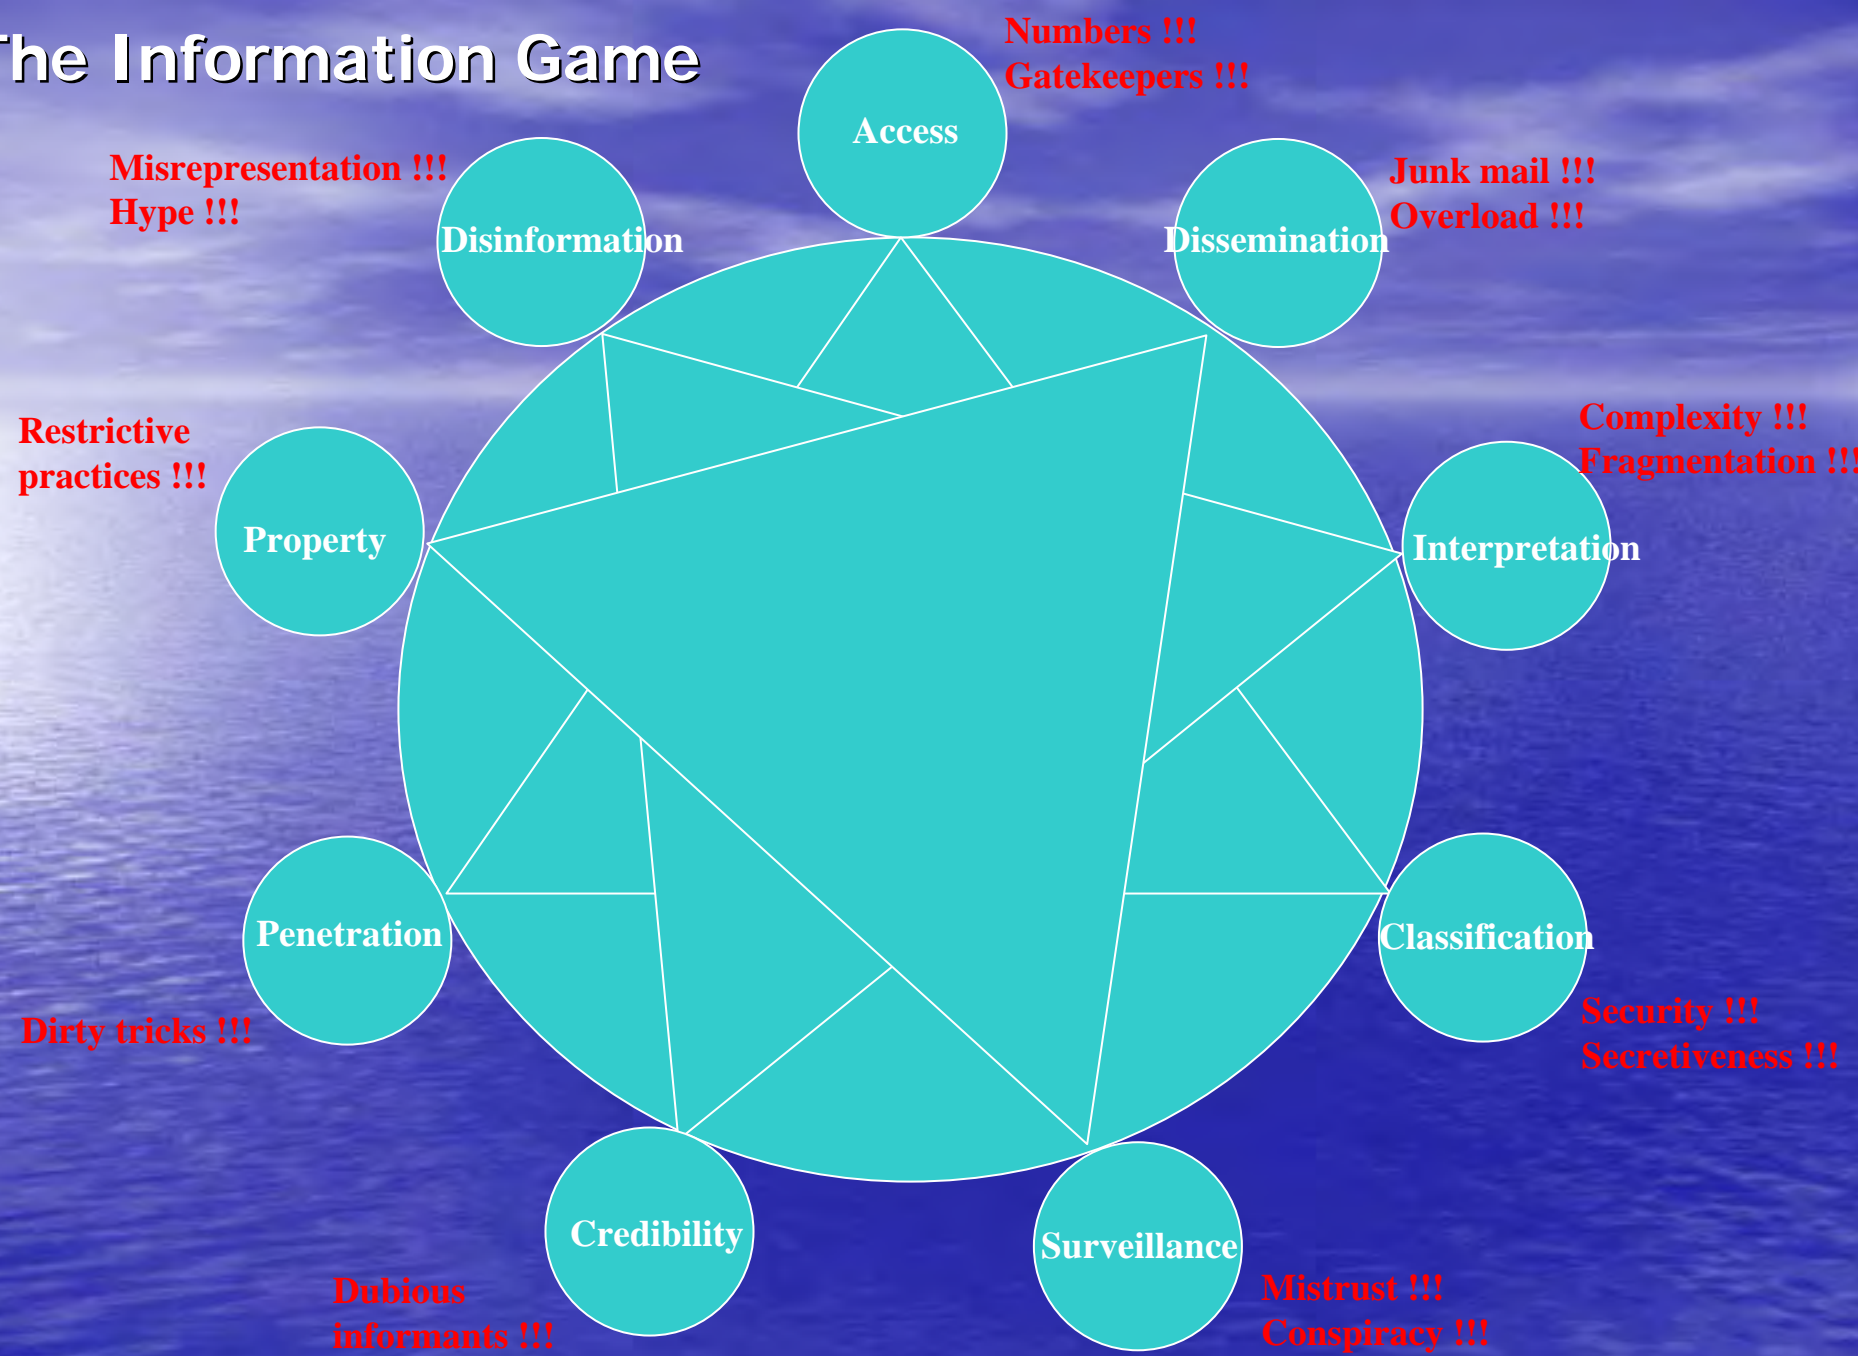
he Information Game

Numbers !!!
Gatekeepers !!!

Access

Misrepresentation !!!
Hype !!!

Disinformation

Dissemination

Junk mail !!!
Overload !!!

Complexity !!!
Fragmentation !!!

Restrictive practices !!!

Property

Interpretation

Penetration

Classification

Dirty tricks !!!

Security !!!
Secretiveness !!!

Credibility

Surveillance

Dubious informants !!!

Mistrust !!!
Conspiracy !!!